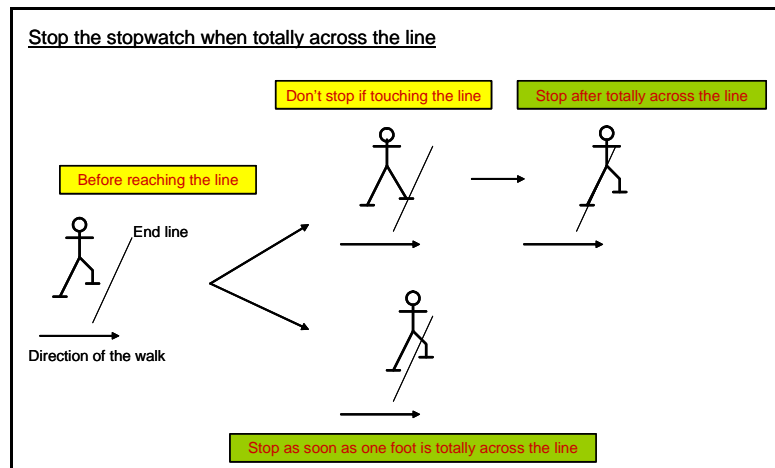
Stop the stopwatch when totally across the line

Don't stop if touching the line

Stop after totally across the line

Before reaching the line

End line

Direction of the walk

Stop as soon as one foot is totally across the line